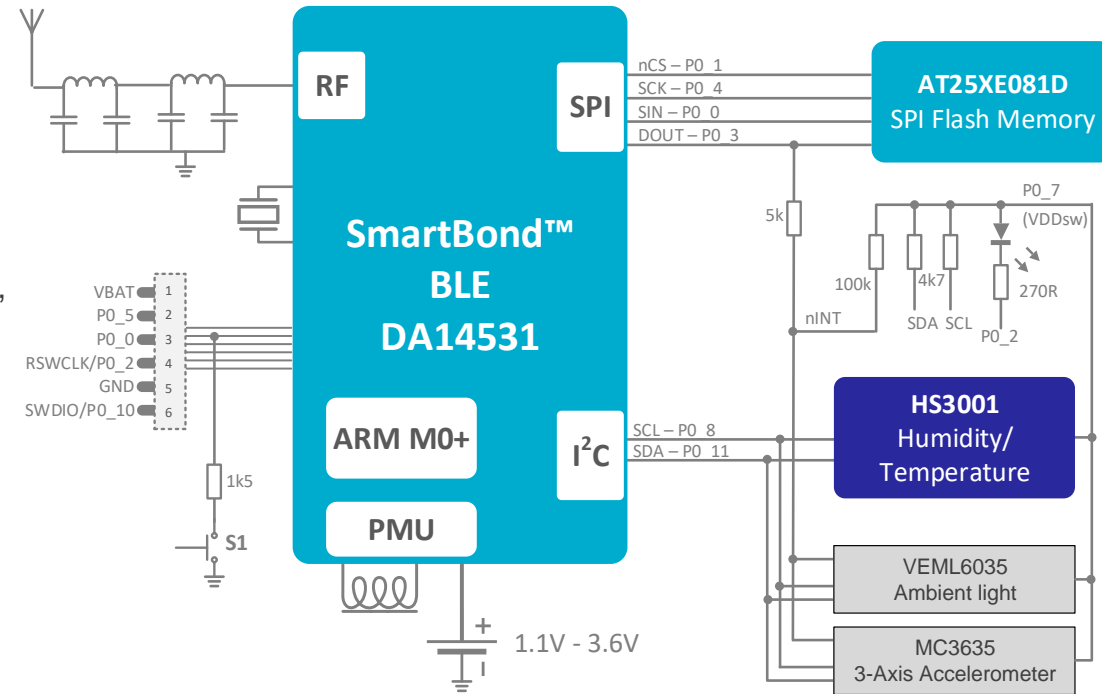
RF

SPI

SmartBond™
BLE
DA14531

ARM M0+

$I^2C$

PMU

nCS – P0_1
SCK – P0_4
SIN – P0_0
DOUT – P0_3

AT25XE081D
SPI Flash Memory

5k

P0_7
(VDDsw)

100k

4k7

SDA SCL

270R

P0_2

nINT

VBAT 1
P0_5 2
P0_0 3
RSWCLK/P0_2 4
GND 5
SWDIO/P0_10 6

1k5

S1

SCL – P0_8
SDA – P0_11

HS3001
Humidity/
Temperature

VEML6035
Ambient light

MC3635
3-Axis Accelerometer

+
1.1V - 3.6V